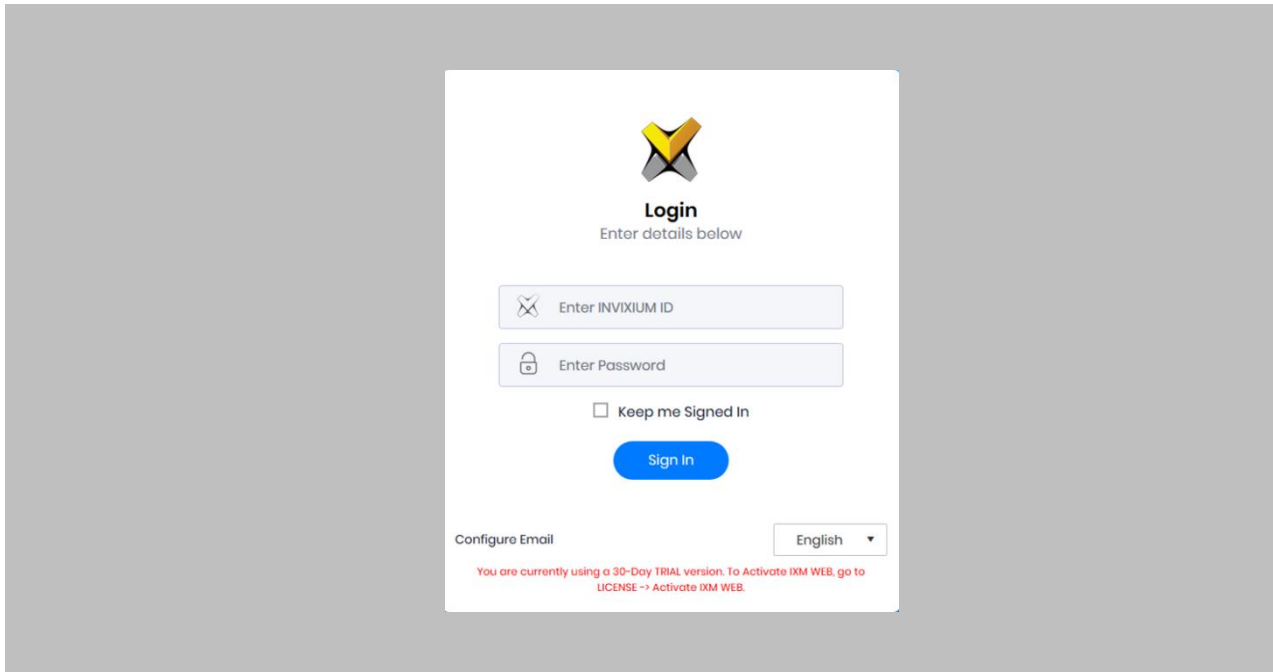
Login
Enter details below

Enter INVIXIUM ID

Enter Password

Keep me Signed In

Sign In

Configure Email

English

You are currently using a 30-Day TRIAL version. To Activate IXM WEB, go to LICENSE -> Activate IXM WEB.